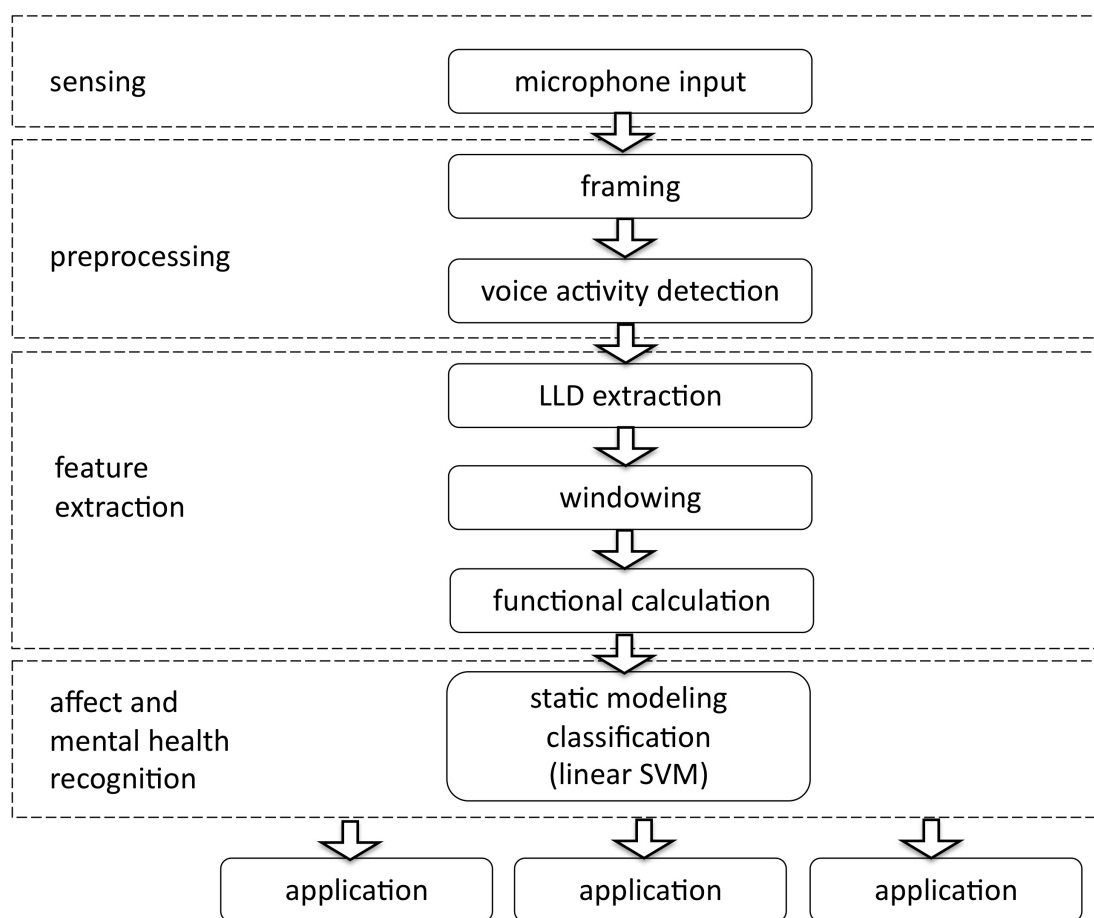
sensing

microphone input

preprocessing

framing

voice activity detection

feature extraction

LLD extraction

windowing

functional calculation

affect and mental health recognition

static modeling classification (linear SVM)

application

application

application